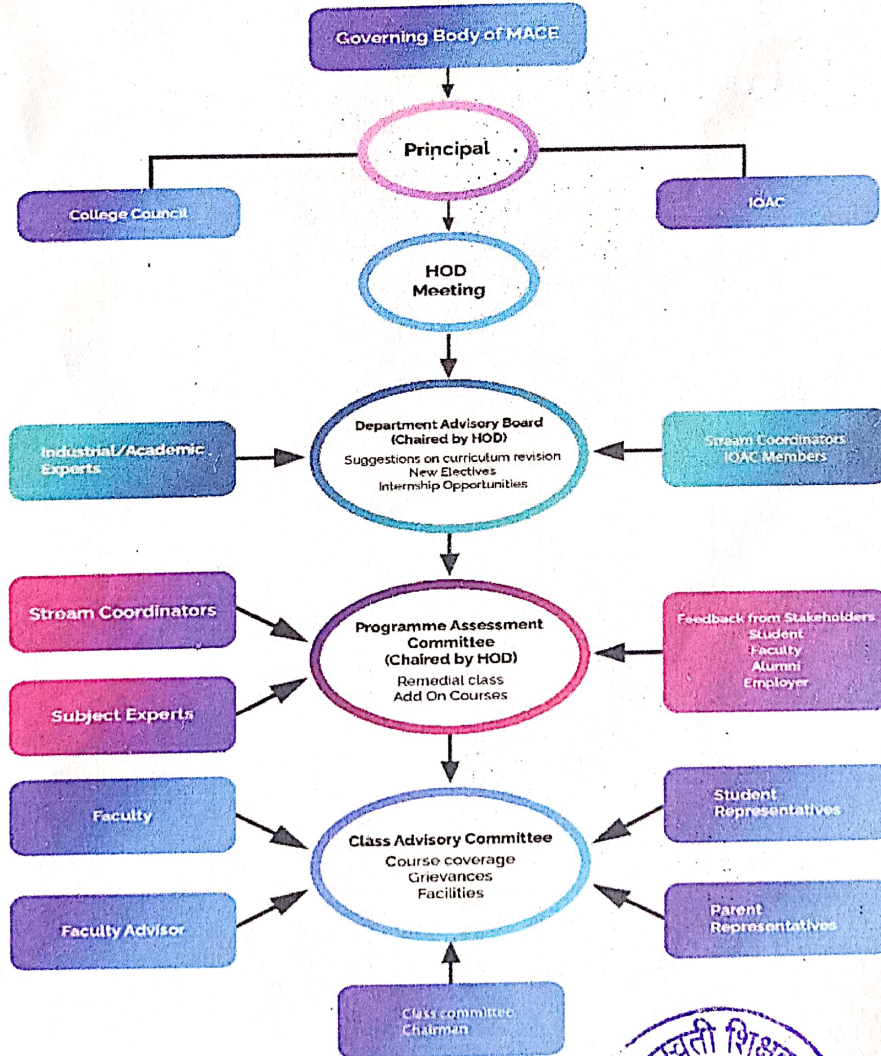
Governing Body of MACE

Principal

College Council

IQAC

HOD Meeting

Department Advisory Board (Chaired by HOD)
Suggestions on curriculum revision
New Electives
Internship Opportunities

Industrial/Academic Experts

Stream Coordinators
IQAC Members

Stream Coordinators

Subject Experts

Programme Assessment Committee (Chaired by HOD)
Remedial class
Add On Courses

Feedback from Stakeholders
Student
Faculty
Alumni
Employer

Faculty

Faculty Advisor

Class Advisory Committee
Course coverage
Grievances
Facilities

Student Representatives

Parent Representatives

Class committee Chairman

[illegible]ती शिक्ष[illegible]